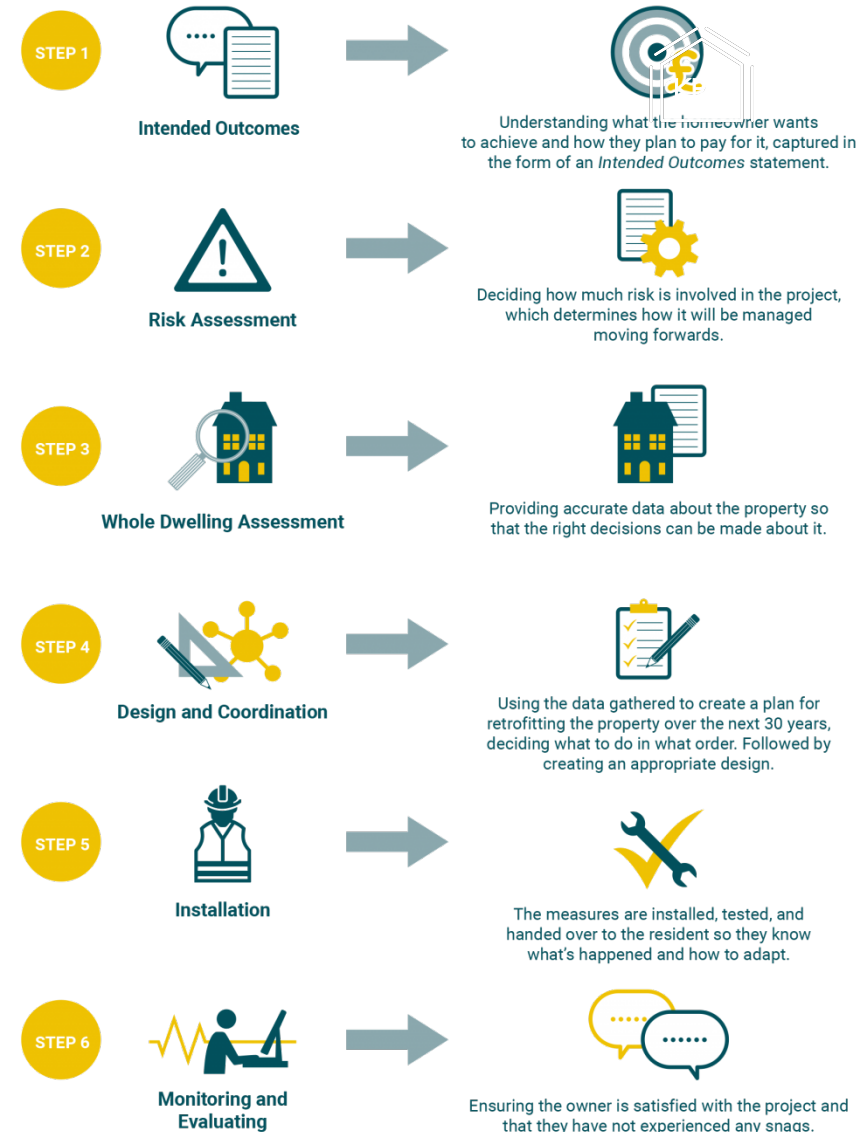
STEP 1

Intended Outcomes

Understanding what the homeowner wants to achieve and how they plan to pay for it, captured in the form of an *Intended Outcomes* statement.

STEP 2

Risk Assessment

Deciding how much risk is involved in the project, which determines how it will be managed moving forwards.

STEP 3

Whole Dwelling Assessment

Providing accurate data about the property so that the right decisions can be made about it.

STEP 4

Design and Coordination

Using the data gathered to create a plan for retrofitting the property over the next 30 years, deciding what to do in what order. Followed by creating an appropriate design.

STEP 5

Installation

The measures are installed, tested, and handed over to the resident so they know what's happened and how to adapt.

STEP 6

Monitoring and Evaluating

Ensuring the owner is satisfied with the project and that they have not experienced any snags.